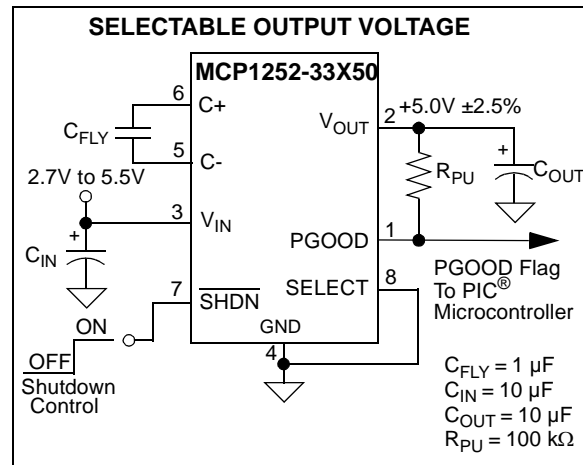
SELECTABLE OUTPUT VOLTAGE

MCP1252-33X50

6 C+

$C_{FLY}$

5 C-

2.7V to 5.5V

3 $V_{IN}$

$C_{IN}$

+

7 $\overline{SHDN}$

ON

OFF

Shutdown Control

$V_{OUT}$ 2 +5.0V ±2.5%

$R_{PU}$

+

$C_{OUT}$

PGOOD 1

SELECT 8

GND

4

PGOOD Flag To PIC® Microcontroller

$C_{FLY}$ = 1 µF
$C_{IN}$ = 10 µF
$C_{OUT}$ = 10 µF
$R_{PU}$ = 100 kΩ